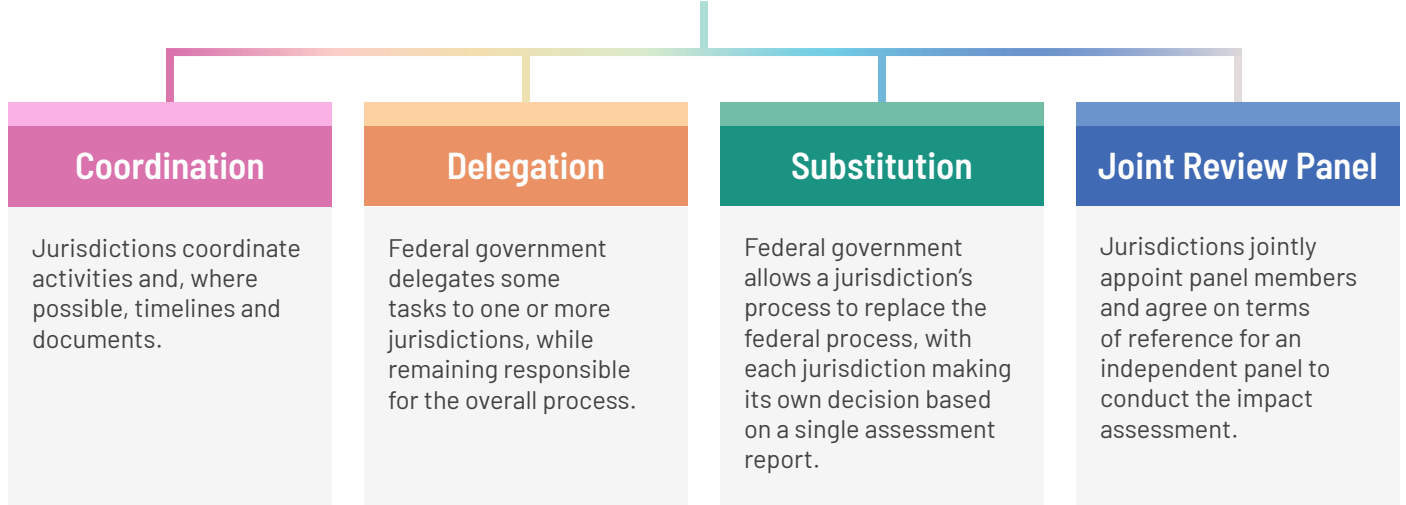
Coordination

Jurisdictions coordinate activities and, where possible, timelines and documents.

Delegation

Federal government delegates some tasks to one or more jurisdictions, while remaining responsible for the overall process.

Substitution

Federal government allows a jurisdiction’s process to replace the federal process, with each jurisdiction making its own decision based on a single assessment report.

Joint Review Panel

Jurisdictions jointly appoint panel members and agree on terms of reference for an independent panel to conduct the impact assessment.